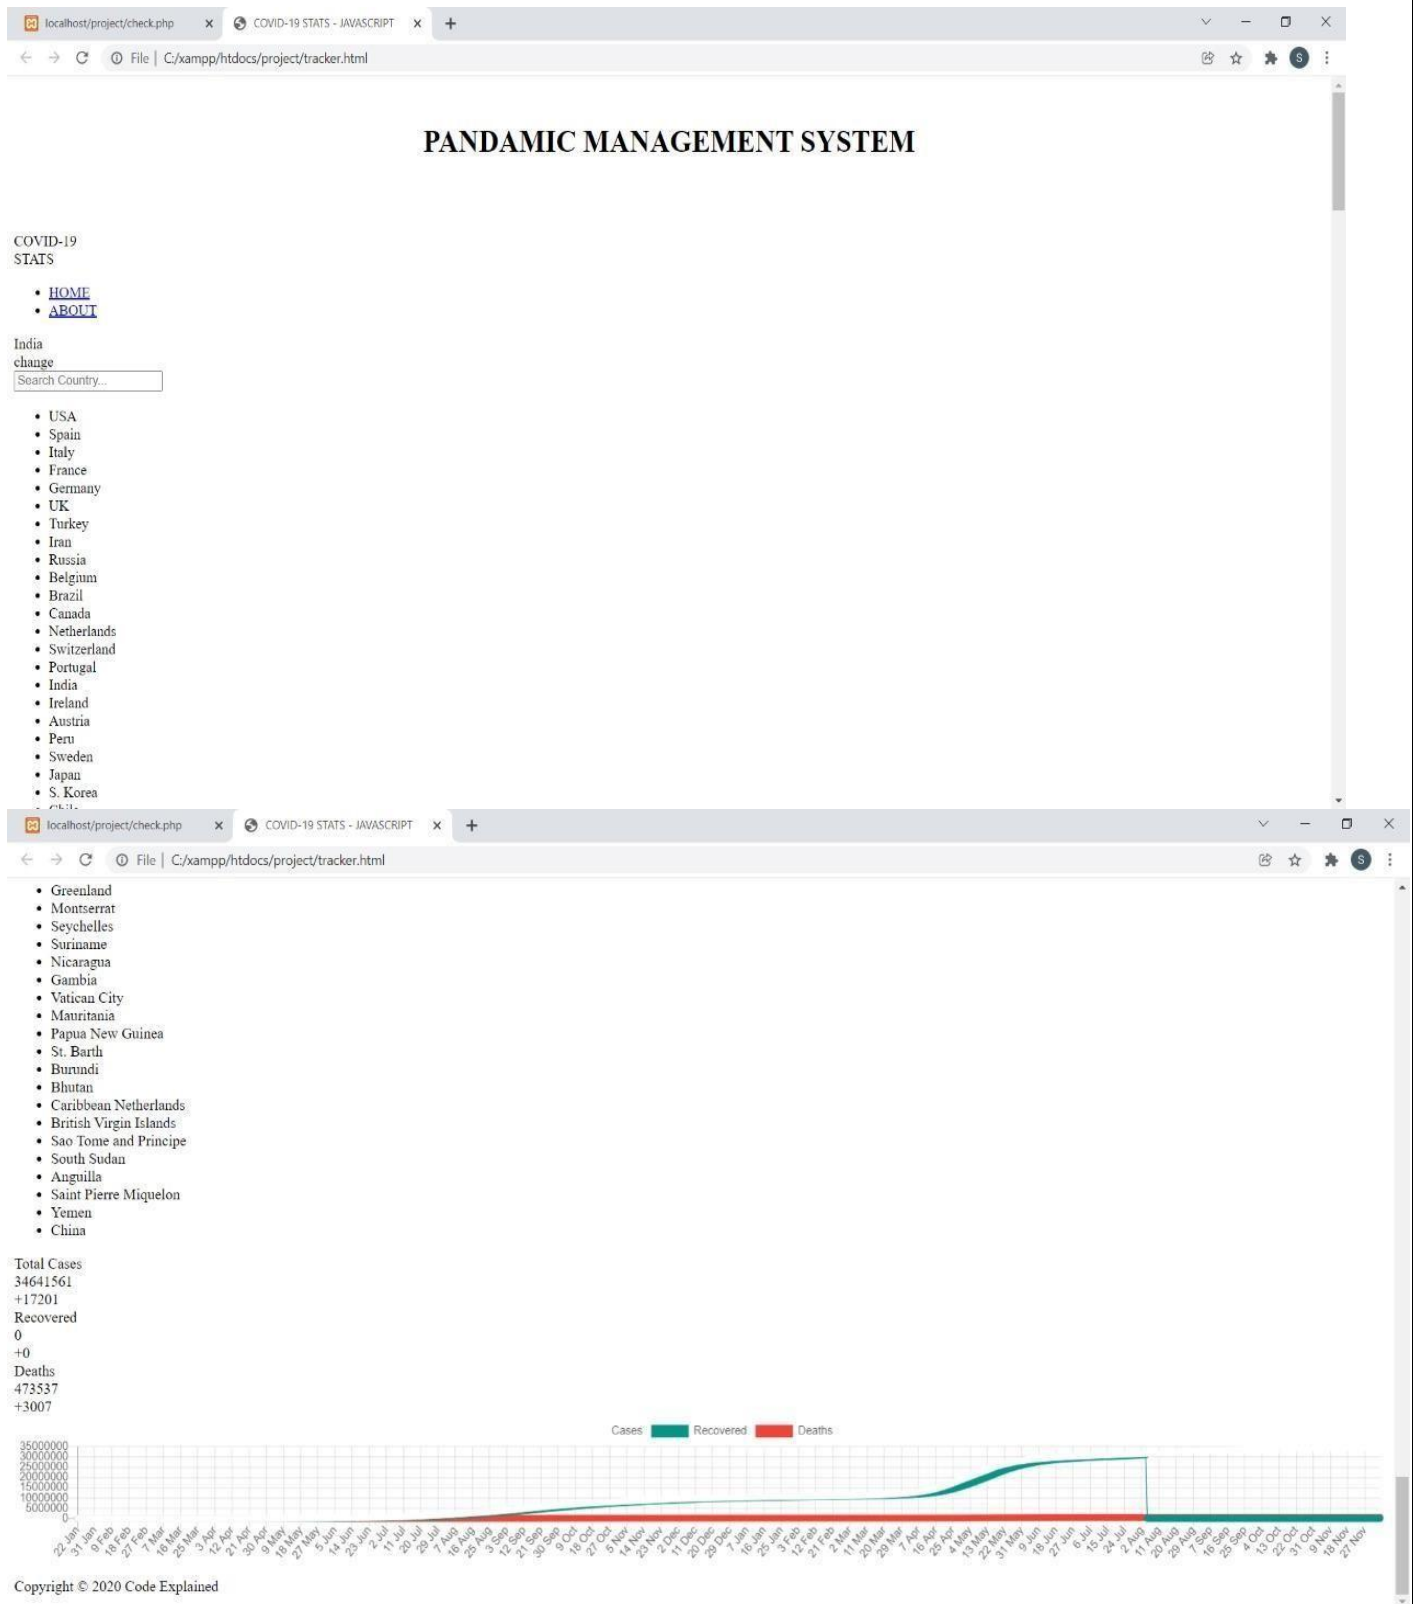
localhost/project/check.php × COVID-19 STATS - JAVASCRIPT × +

File | C:/xampp/htdocs/project/tracker.html

PANDAMIC MANAGEMENT SYSTEM

COVID-19
STATS

- HOME
- ABOUT

India
change
Search Country...

- USA
- Spain
- Italy
- France
- Germany
- UK
- Turkey
- Iran
- Russia
- Belgium
- Brazil
- Canada
- Netherlands
- Switzerland
- Portugal
- India
- Ireland
- Austria
- Peru
- Sweden
- Japan
- S. Korea

localhost/project/check.php × COVID-19 STATS - JAVASCRIPT × +

File | C:/xampp/htdocs/project/tracker.html

- Greenland
- Montserrat
- Seychelles
- Suriname
- Nicaragua
- Gambia
- Vatican City
- Mauritania
- Papua New Guinea
- St. Barth
- Burundi
- Bhutan
- Caribbean Netherlands
- British Virgin Islands
- Sao Tome and Principe
- South Sudan
- Anguilla
- Saint Pierre Miquelon
- Yemen
- China

Total Cases
34641561
+17201
Recovered
0
+0
Deaths
473537
+3007

Cases Recovered Deaths

35000000 30000000 25000000 20000000 15000000 10000000 5000000 0

22 Jan 31 Jan 9 Feb 18 Feb 27 Feb 7 Mar 16 Mar 25 Mar 3 Apr 12 Apr 21 Apr 30 Apr 9 May 18 May 27 May 5 Jun 14 Jun 23 Jun 2 Jul 11 Jul 20 Jul 29 Jul 7 Aug 16 Aug 25 Aug 3 Sep 12 Sep 21 Sep 30 Sep 9 Oct 18 Oct 27 Oct 5 Nov 14 Nov 23 Nov 2 Dec 11 Dec 20 Dec 29 Dec 7 Jan 16 Jan 25 Jan 3 Feb 12 Feb 21 Feb 2 Mar 11 Mar 20 Mar 29 Mar 7 Apr 16 Apr 25 Apr 4 May 13 May 22 May 31 May 9 Jun 18 Jun 27 Jun 6 Jul 15 Jul 24 Jul 2 Aug 11 Aug 20 Aug 29 Aug 7 Sep 16 Sep 25 Sep 4 Oct 13 Oct 22 Oct 31 Oct 9 Nov 18 Nov 27 Nov

Copyright © 2020 Code Explained